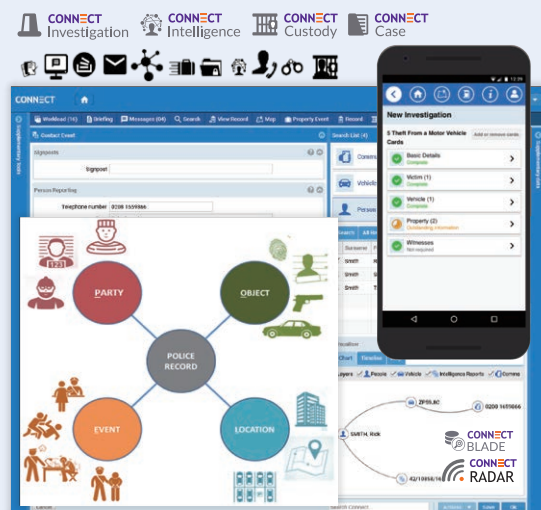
CONNECT Investigation
CONNECT Intelligence
CONNECT Custody
CONNECT Case

CONNECT
Workload (16) Briefing Messages (04) Search View Record Map Property Event Record
Contact Event
Signposts
Signpost
Person Reporting
Telephone number 0208 5559866
Search List (4)
Connec
Vehicle
Person
Surname
Smith
Smith
Smith

PARTY
OBJECT
POLICE RECORD
EVENT
LOCATION

New Investigation
5 Theft From a Motor Vehicle
Add or remove cards
Cards
Basic Details
Complete
Victim (1)
Complete
Vehicle (1)
Complete
Property (2)
Outstanding information
Witnesses
Not required

Chart Timeline
Layers People Vehicle Intelligence Reports Comms
ZP55JIC
0208 1451666
SMITH, Rick
42/10656/16

CONNECT BLADE
CONNECT RADAR